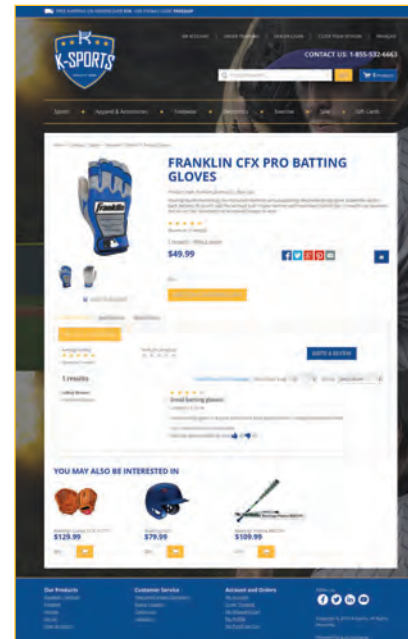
FREE SHIPPING ON ORDERS OVER $75 · OR STORE PICKUP

K-SPORTS

MY ACCOUNT | ORDER TRACKING | CHECKOUT | CLICK YOUR WISHLIST | PRIVACY

CONTACT US: 1-855-532-6663

Sports | Apparel & Accessories | Footwear | Electronics | Exercise | Sale | Gift Cards

FRANKLIN CFX PRO BATTING GLOVES

$49.99

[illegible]

WRITE A REVIEW

1 results

Great batting gloves

YOU MAY ALSO BE INTERESTED IN

$129.99

$79.99

$109.99

Our Products

Customer Service

Account and Orders

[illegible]